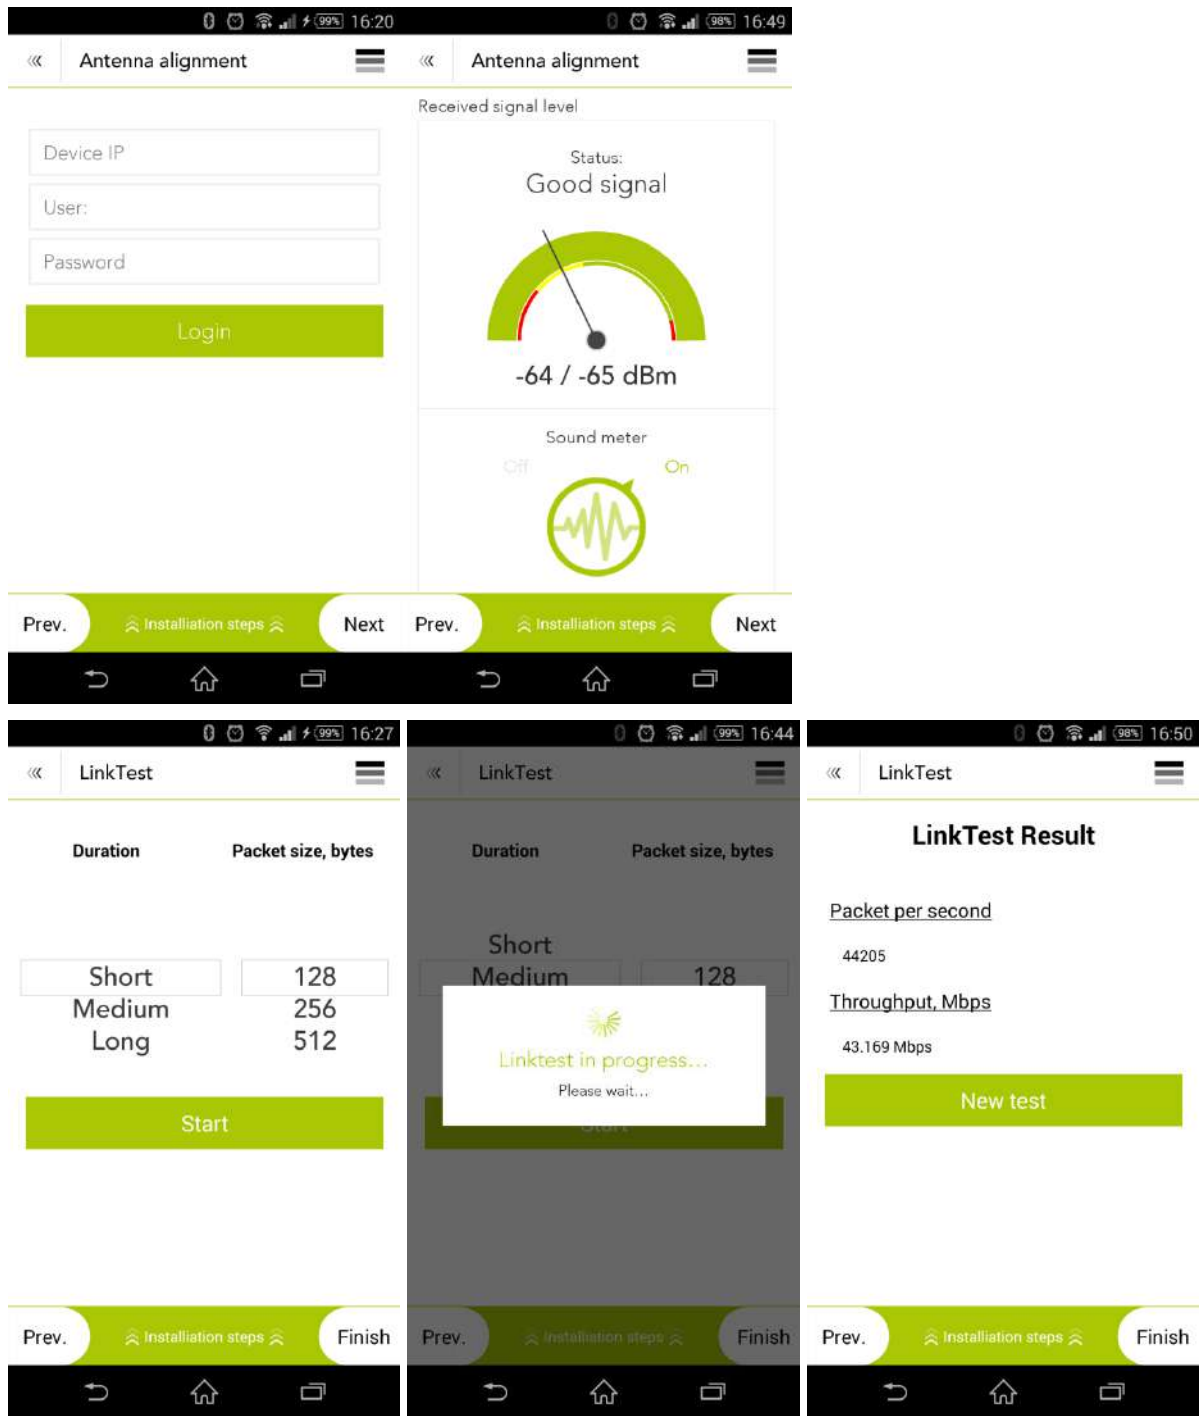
99% 16:20

« Antenna alignment

Device IP

User:

Password

Login

Prev. Installation steps Next

98% 16:49

« Antenna alignment

Received signal level

Status:

Good signal

-64 / -65 dBm

Sound meter

Off On

Prev. Installation steps Next

99% 16:27

« LinkTest

Duration

Packet size, bytes

| Short | 128 |
|---|---|
| Medium | 256 |
| Long | 512 |

Start

Prev. Installation steps Finish

99% 16:44

« LinkTest

Duration

Packet size, bytes

Short

Medium 128

Linktest in progress...

Please wait...

Prev. Installation steps Finish

98% 16:50

« LinkTest

LinkTest Result

Packet per second

44205

Throughput, Mbps

43.169 Mbps

New test

Prev. Installation steps Finish